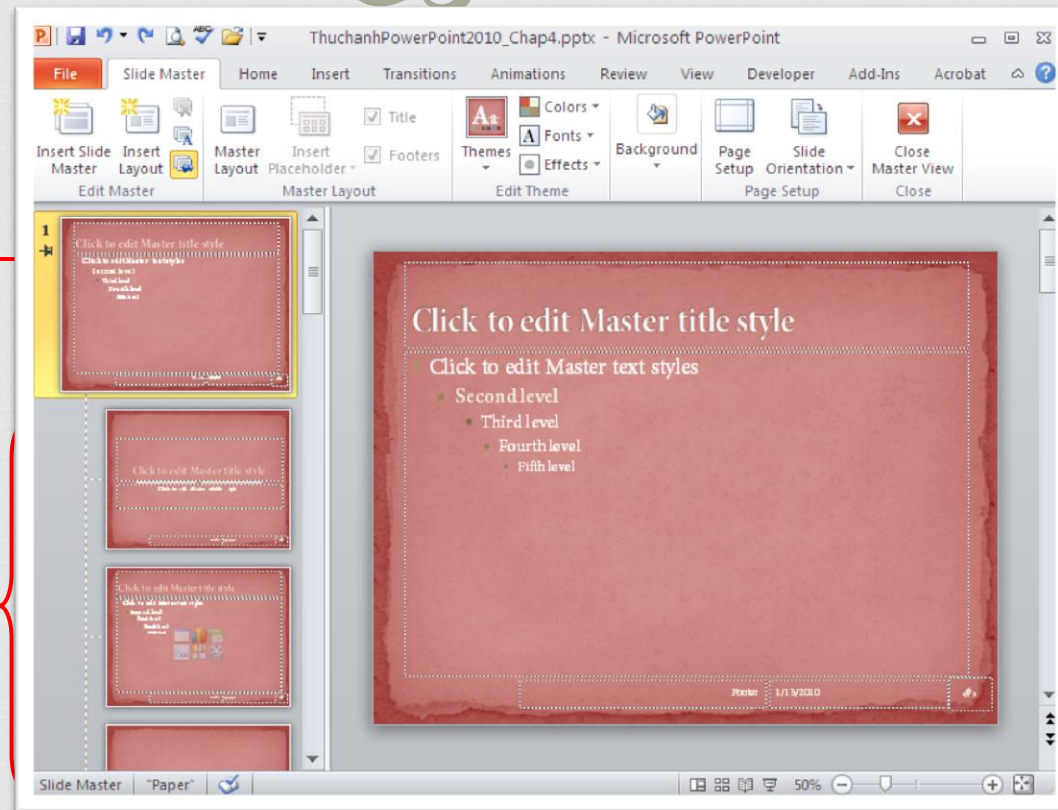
ThuchanhPowerPoint2010_Chap4.pptx - Microsoft PowerPoint

File | Slide Master | Home | Insert | Transitions | Animations | Review | View | Developer | Add-Ins | Acrobat

Insert Slide Master | Insert Layout | Edit Master
Master Layout | Insert Placeholder | Title | Footers | Master Layout
Themes | Colors | Fonts | Effects | Edit Theme
Background
Page Setup | Slide Orientation | Page Setup
Close Master View | Close

1

Click to edit Master title style

Click to edit Master text styles
Second level
Third level
Fourth level
Fifth level

Footer | 1/13/2010

Click to edit Master title style

Click to edit Master title style

Slide Master | "Paper" | 50%